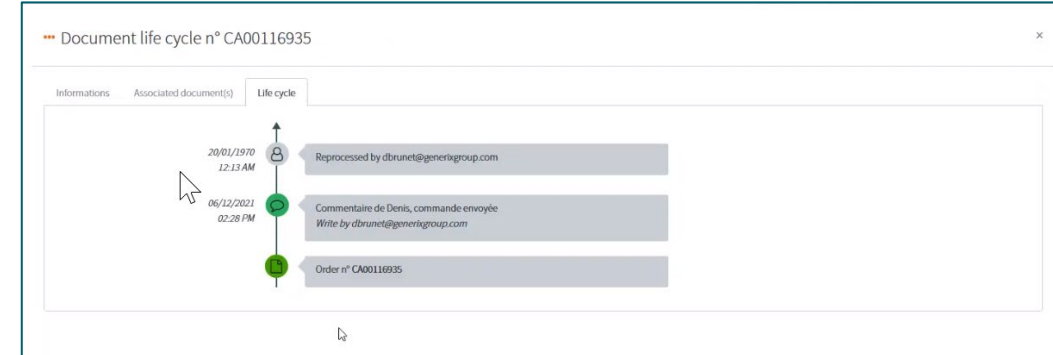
··· Document life cycle n° CA00116935

×

Informations | Associated document(s) | Life cycle

20/01/1970
12:13 AM

Reprocessed by dbrunet@generixgroup.com

06/12/2021
02:28 PM

Commentaire de Denis, commande envoyée
Write by dbrunet@generixgroup.com

Order n° CA00116935